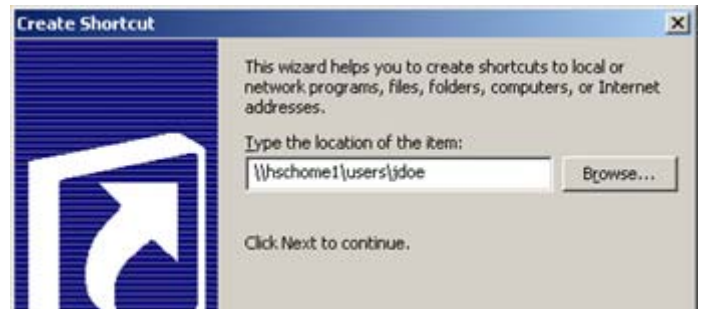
Create Shortcut

This wizard helps you to create shortcuts to local or network programs, files, folders, computers, or Internet addresses.

Type the location of the item:

\\hschome1\users\jdoe

Browse...

Click Next to continue.